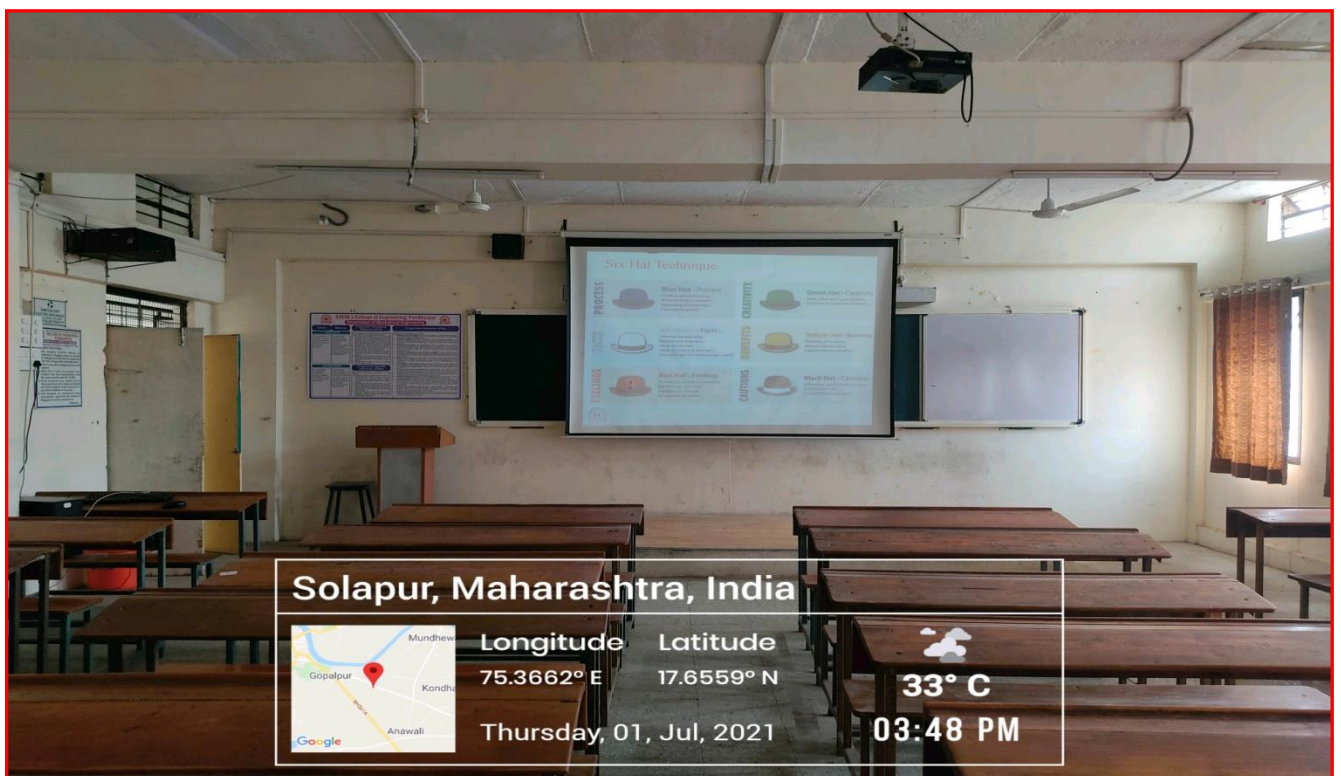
Six Hat Technique

PROCESS

Blue Hat - Process

CREATIVITY

Green Hat - Creativity

FACTS

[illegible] Facts

BENEFITS

Yellow Hat - Benefits

FEELINGS

Red Hat - Feelings

CAUTIONS

Black Hat - Cautions

Solapur, Maharashtra, India

Mundhewa

Gopalpur

Kondha

Anawali

Google

Longitude
75.3662° E

Latitude
17.6559° N

Thursday, 01, Jul, 2021

33° C

03:48 PM